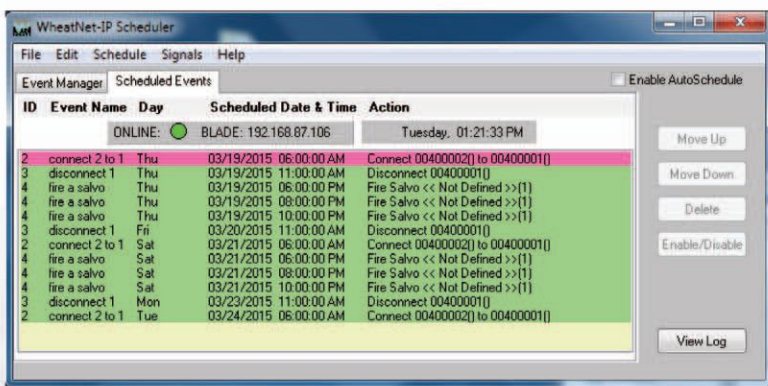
WheatNet-IP Scheduler

File Edit Schedule Signals Help

Event Manager Scheduled Events

Enable AutoSchedule

| ID | Event Name | Day | Scheduled Date & Time | Action |
|---|---|---|---|---|
| 2 | connect 2 to 1 | Thu | 03/19/2015 06:00:00 AM | Connect 00400002() to 00400001() |
| 3 | disconnect 1 | Thu | 03/19/2015 11:00:00 AM | Disconnect 00400001() |
| 4 | fire a salvo | Thu | 03/19/2015 06:00:00 PM | Fire Salvo << Not Defined >>(1) |
| 4 | fire a salvo | Thu | 03/19/2015 08:00:00 PM | Fire Salvo << Not Defined >>(1) |
| 4 | fire a salvo | Thu | 03/19/2015 10:00:00 PM | Fire Salvo << Not Defined >>(1) |
| 3 | disconnect 1 | Fri | 03/20/2015 11:00:00 AM | Disconnect 00400001() |
| 2 | connect 2 to 1 | Sat | 03/21/2015 06:00:00 AM | Connect 00400002() to 00400001() |
| 4 | fire a salvo | Sat | 03/21/2015 06:00:00 PM | Fire Salvo << Not Defined >>(1) |
| 4 | fire a salvo | Sat | 03/21/2015 08:00:00 PM | Fire Salvo << Not Defined >>(1) |
| 4 | fire a salvo | Sat | 03/21/2015 10:00:00 PM | Fire Salvo << Not Defined >>(1) |
| 3 | disconnect 1 | Mon | 03/23/2015 11:00:00 AM | Disconnect 00400001() |
| 2 | connect 2 to 1 | Tue | 03/24/2015 06:00:00 AM | Connect 00400002() to 00400001() |

ONLINE: BLADE: 192.168.87.106 Tuesday, 01:21:33 PM

Move Up
Move Down
Delete
Enable/Disable
View Log